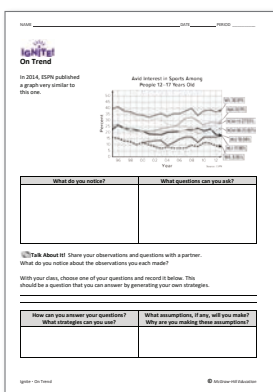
NAME _______________ DATE _______ PERIOD _______

IGNITE!
On Trend

In 2014, ESPN published a graph very similar to this one.

Avid Interest in Sports Among People 12 - 17 Years Old

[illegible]

Percent

Year

| What do you notice? | What questions can you ask? |
|---|---|
| | |

Talk About It! Share your observations and questions with a partner. What do you notice about the observations you each made?

With your class, choose one of your questions and record it below. This should be a question that you can answer by generating your own strategies.

| How can you answer your questions? What strategies can you use? | What assumptions, if any, will you make? Why are you making these assumptions? |
|---|---|
| | |

Ignite • On Trend

© McGraw-Hill Education